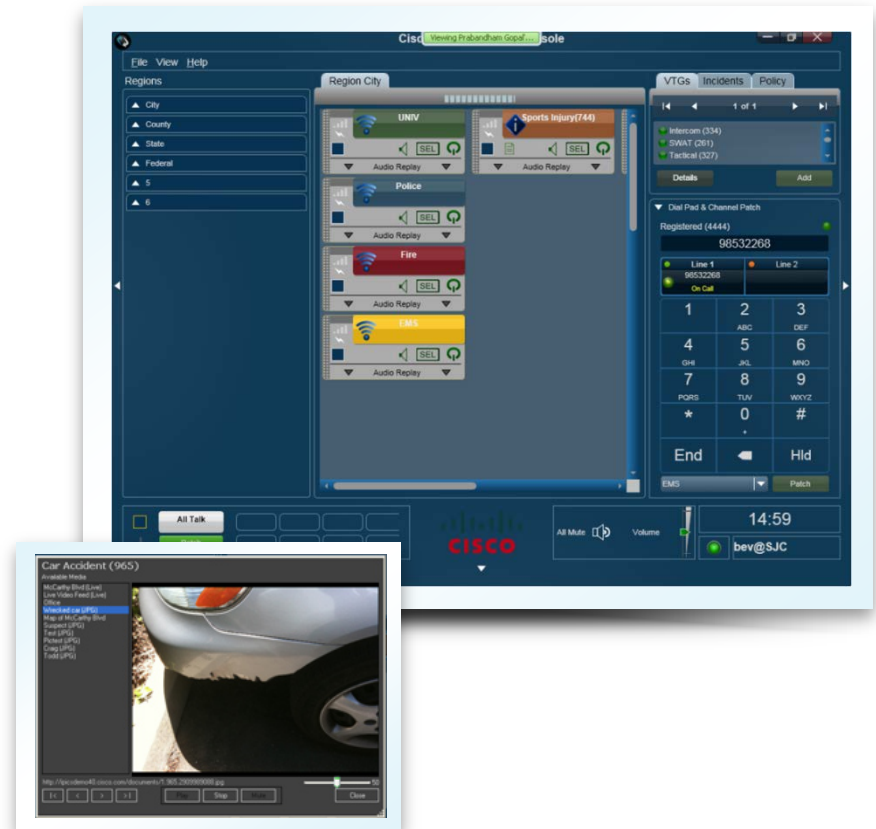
Cisc Viewing Prabandham Gopal... sole

File View Help

Regions

City
County
State
Federal
5
6

Region City

UNIV
SEL
Audio Replay

Sports Injury(744)
SEL
Audio Replay

Police
SEL
Audio Replay

Fire
SEL
Audio Replay

EMS
SEL
Audio Replay

VTGs Incidents Policy

1 of 1

Intercom (334)
SWAT (261)
Tactical (327)

Details
Add

Dial Pad & Channel Patch

Registered (4444)

98532268

Line 1
98532268
On Call

Line 2

| 1 | 2 ABC | 3 DEF |
|---|---|---|
| 4 GHI | 5 JKL | 6 MNO |
| 7 PQRS | 8 TUV | 9 WXYZ |
| * | 0 + | # |
| End |  | Hld |

EMS
Patch

All Talk

CISCO

All Mute
Volume

14:59

bev@SJC

Car Accident (965)

Available Media

McCarthy Blvd (Live)
Live Video Feed (Live)
Office
Wrecked car (JPG)
Map of McCarthy Blvd
Suspect (JPG)
Ted (JPG)
Picture (JPG)
Craig (JPG)
Todd (JPG)

http://ipicsdemo40.cisco.com/documents/1.965.2909909088.jpg

Play Stop Mute

Close